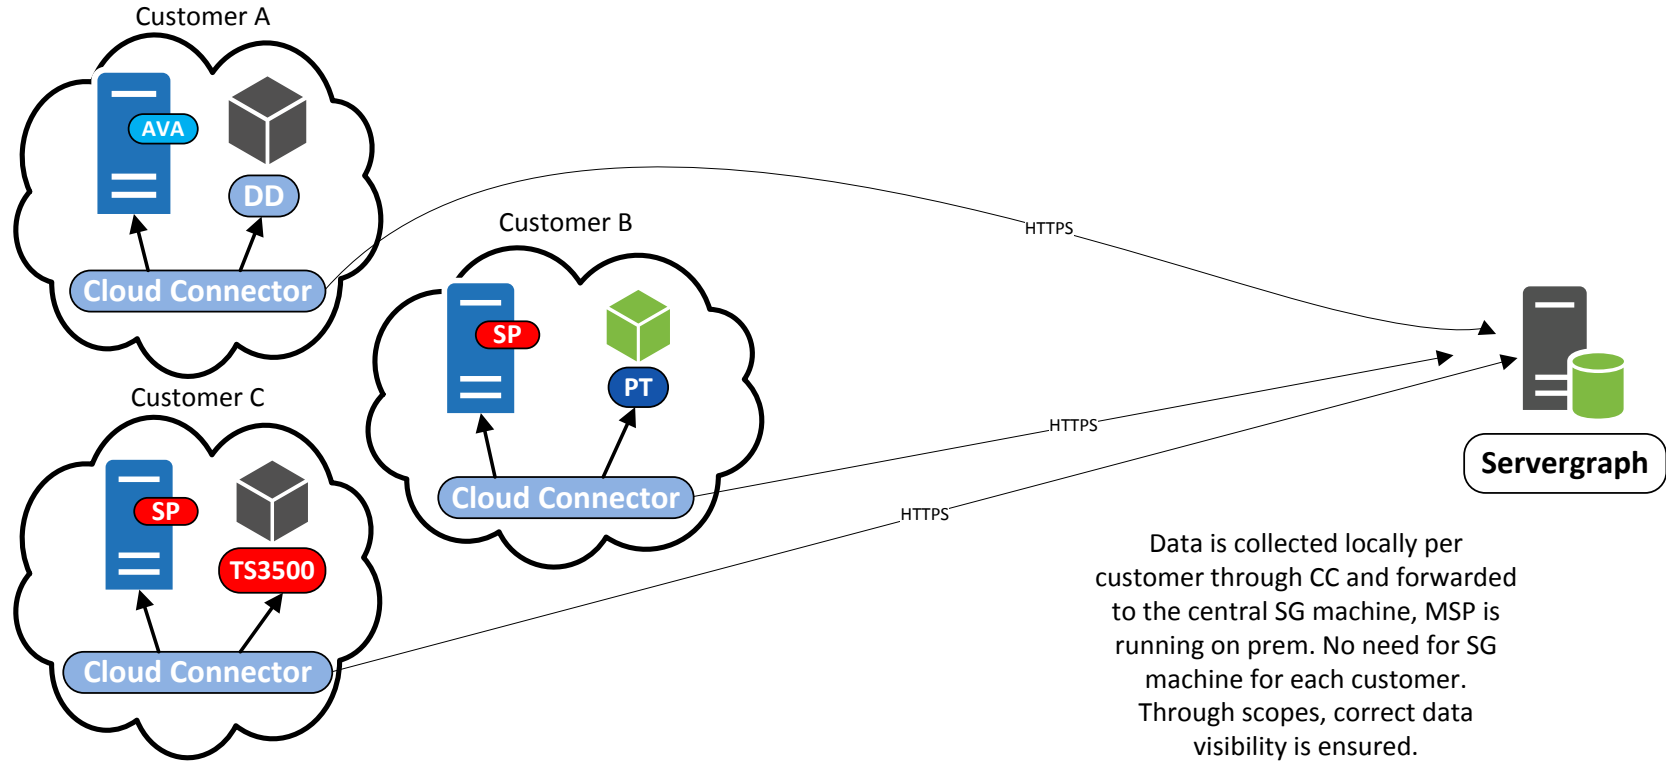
Customer A

AVA

DD

Cloud Connector

Customer B

SP

PT

Cloud Connector

Customer C

SP

TS3500

Cloud Connector

HTTPS

HTTPS

HTTPS

Servergraph

Data is collected locally per customer through CC and forwarded to the central SG machine, MSP is running on prem. No need for SG machine for each customer. Through scopes, correct data visibility is ensured.